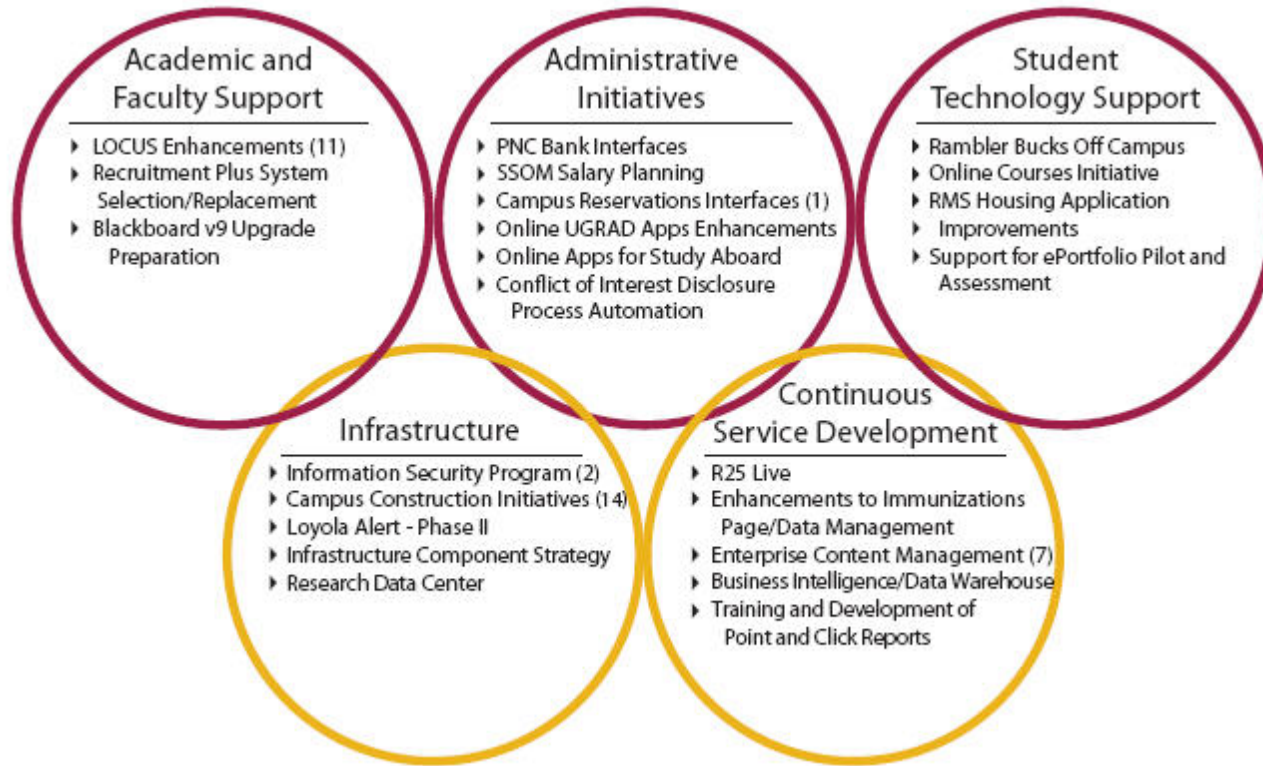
Academic and Faculty Support

- LOCUS Enhancements (11)
- Recruitment Plus System Selection/Replacement
- Blackboard v9 Upgrade Preparation

Administrative Initiatives

- PNC Bank Interfaces
- SSOM Salary Planning
- Campus Reservations Interfaces (1)
- Online UGRAD Apps Enhancements
- Online Apps for Study Aboard
- Conflict of Interest Disclosure Process Automation

Student Technology Support

- Rambler Bucks Off Campus
- Online Courses Initiative
- RMS Housing Application
- Improvements
- Support for ePortfolio Pilot and Assessment

Infrastructure

- Information Security Program (2)
- Campus Construction Initiatives (14)
- Loyola Alert - Phase II
- Infrastructure Component Strategy
- Research Data Center

Continuous Service Development

- R25 Live
- Enhancements to Immunizations Page/Data Management
- Enterprise Content Management (7)
- Business Intelligence/Data Warehouse
- Training and Development of Point and Click Reports